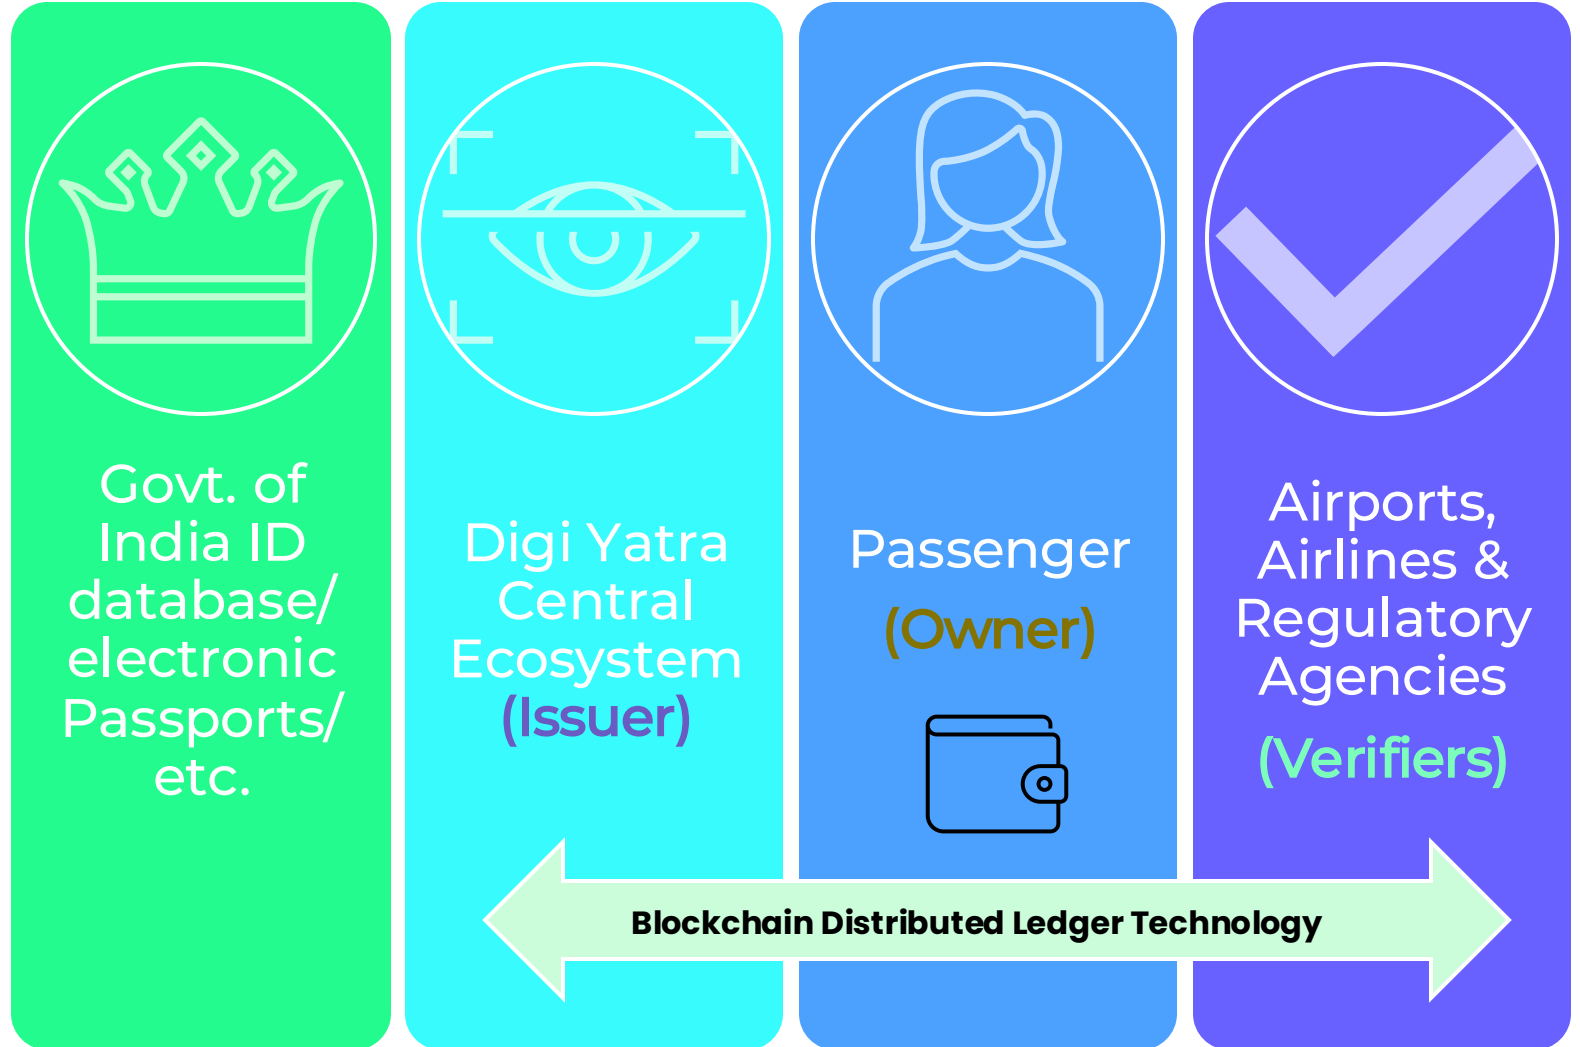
Govt. of India ID database/ electronic Passports/ etc.

Digi Yatra Central Ecosystem (Issuer)

Passenger (Owner)

Airports, Airlines & Regulatory Agencies (Verifiers)

Blockchain Distributed Ledger Technology